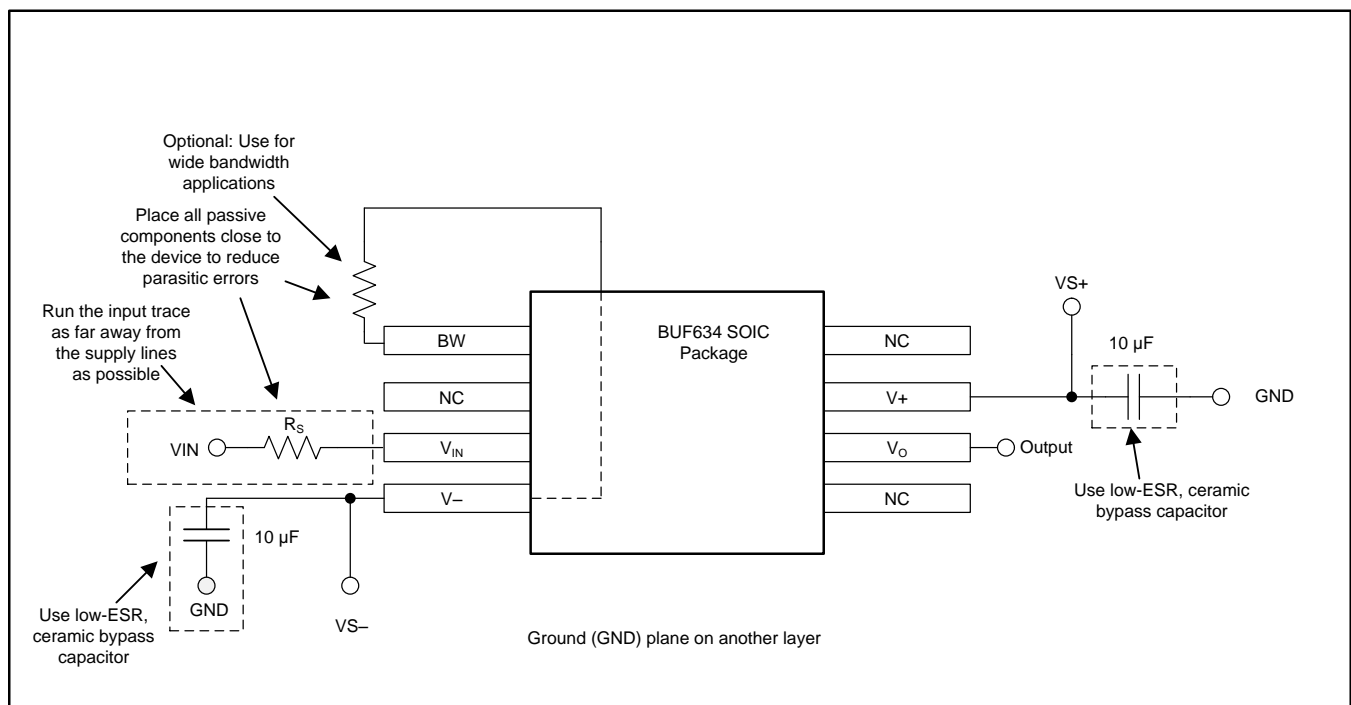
Optional: Use for wide bandwidth applications

Place all passive components close to the device to reduce parasitic errors

Run the input trace as far away from the supply lines as possible

BUF634 SOIC Package

BW

NC

$V_{IN}$

V–

NC

V+

$V_O$

NC

VS+

10 µF

GND

$R_S$

VIN

Output

10 µF

GND

VS–

Use low-ESR, ceramic bypass capacitor

Use low-ESR, ceramic bypass capacitor

Ground (GND) plane on another layer